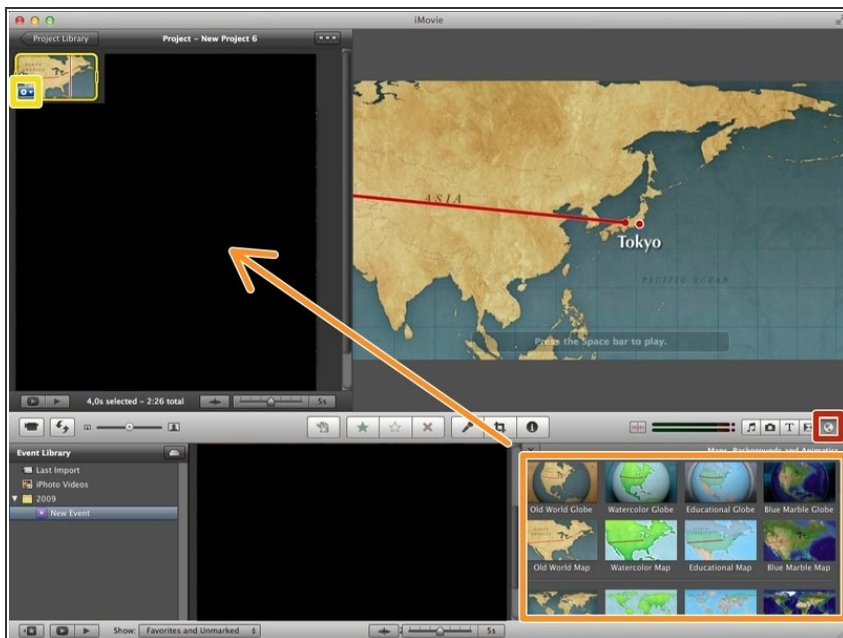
iMovie

Project Library

Project – New Project 6

ASIA

Tokyo

PACIFIC OCEAN

Press the Space bar to play.

4,0s selected – 2:26 total

5s

Event Library

Last Import

iPhoto Videos

2009

New Event

Maps, Backgrounds, and Animatics

Old World Globe

Watercolor Globe

Educational Globe

Blue Marble Globe

Old World Map

Watercolor Map

Educational Map

Blue Marble Map

Show: Favorites and Unmarked

5s